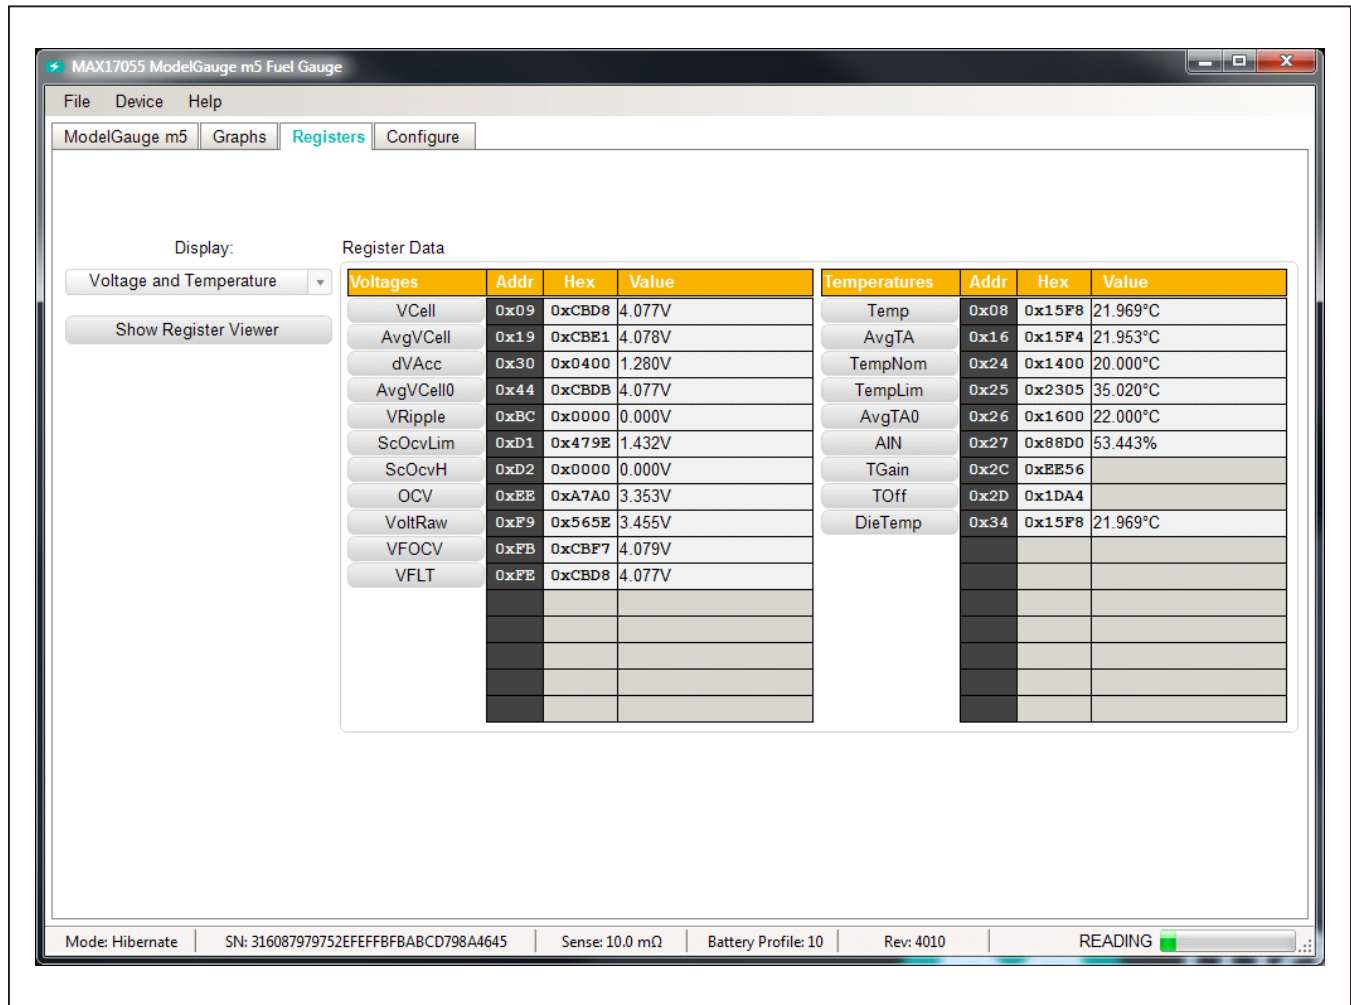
MAX17055 ModelGauge m5 Fuel Gauge

File Device Help

ModelGauge m5 Graphs Registers Configure

Display:

Voltage and Temperature

Show Register Viewer

Register Data

| Voltages | Addr | Hex | Value |
|---|---|---|---|
| VCell | 0x09 | 0xCBD8 | 4.077V |
| AvgVCell | 0x19 | 0xCBE1 | 4.078V |
| dVAcc | 0x30 | 0x0400 | 1.280V |
| AvgVCell0 | 0x44 | 0xCBDB | 4.077V |
| VRipple | 0xBC | 0x0000 | 0.000V |
| ScOcvLim | 0xD1 | 0x479E | 1.432V |
| ScOcvH | 0xD2 | 0x0000 | 0.000V |
| OCV | 0xEE | 0xA7A0 | 3.353V |
| VoltRaw | 0xF9 | 0x565E | 3.455V |
| VFOCV | 0xFB | 0xCBF7 | 4.079V |
| VFLT | 0xFE | 0xCBD8 | 4.077V |

| Temperatures | Addr | Hex | Value |
|---|---|---|---|
| Temp | 0x08 | 0x15F8 | 21.969°C |
| AvgTA | 0x16 | 0x15F4 | 21.953°C |
| TempNom | 0x24 | 0x1400 | 20.000°C |
| TempLim | 0x25 | 0x2305 | 35.020°C |
| AvgTA0 | 0x26 | 0x1600 | 22.000°C |
| AIN | 0x27 | 0x88D0 | 53.443% |
| TGain | 0x2C | 0xEE56 | |
| TOff | 0x2D | 0x1DA4 | |
| DieTemp | 0x34 | 0x15F8 | 21.969°C |

Mode: Hibernate | SN: 316087979752EFEFFBFBABCD798A4645 | Sense: 10.0 mΩ | Battery Profile: 10 | Rev: 4010 | READING